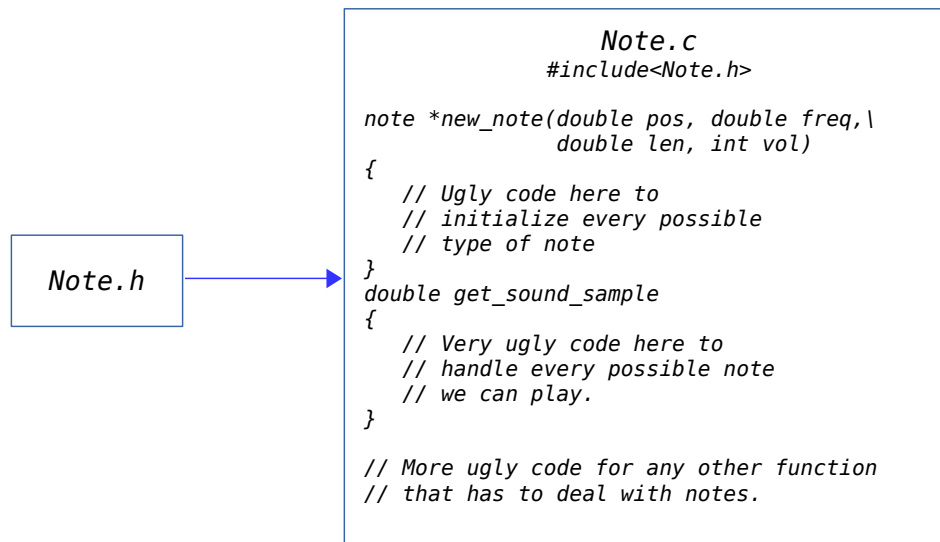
Note.h

Note.c
#include<Note.h>

note *new_note(double pos, double freq,\
double len, int vol)
{
// Ugly code here to
// initialize every possible
// type of note
}
double get_sound_sample
{
// Very ugly code here to
// handle every possible note
// we can play.
}

// More ugly code for any other function
// that has to deal with notes.